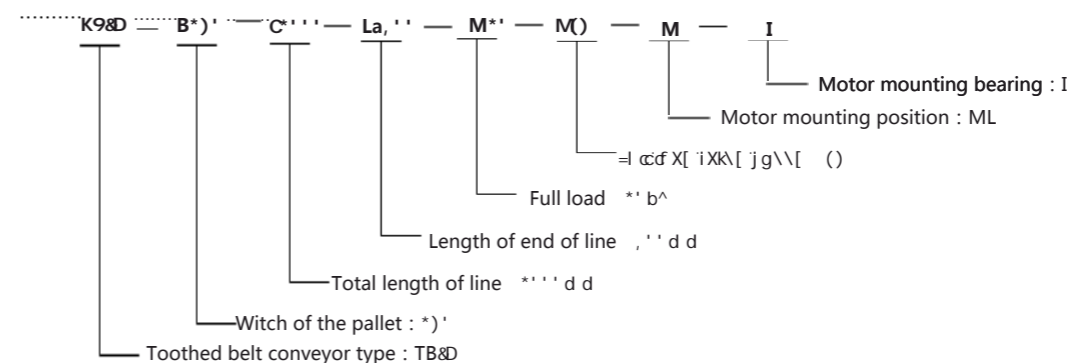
K9&D — B*)' — C*''' — La,'' — M*' — M() — M — I

Motor mounting bearing : I

Motor mounting position : ML

=l ccf X[ iXk\[ jg\\[ ()

Full load *' b^

Length of end of line ,'' d d

Total length of line *''' d d

Witch of the pallet : *)'

Toothed belt conveyor type : TB&D